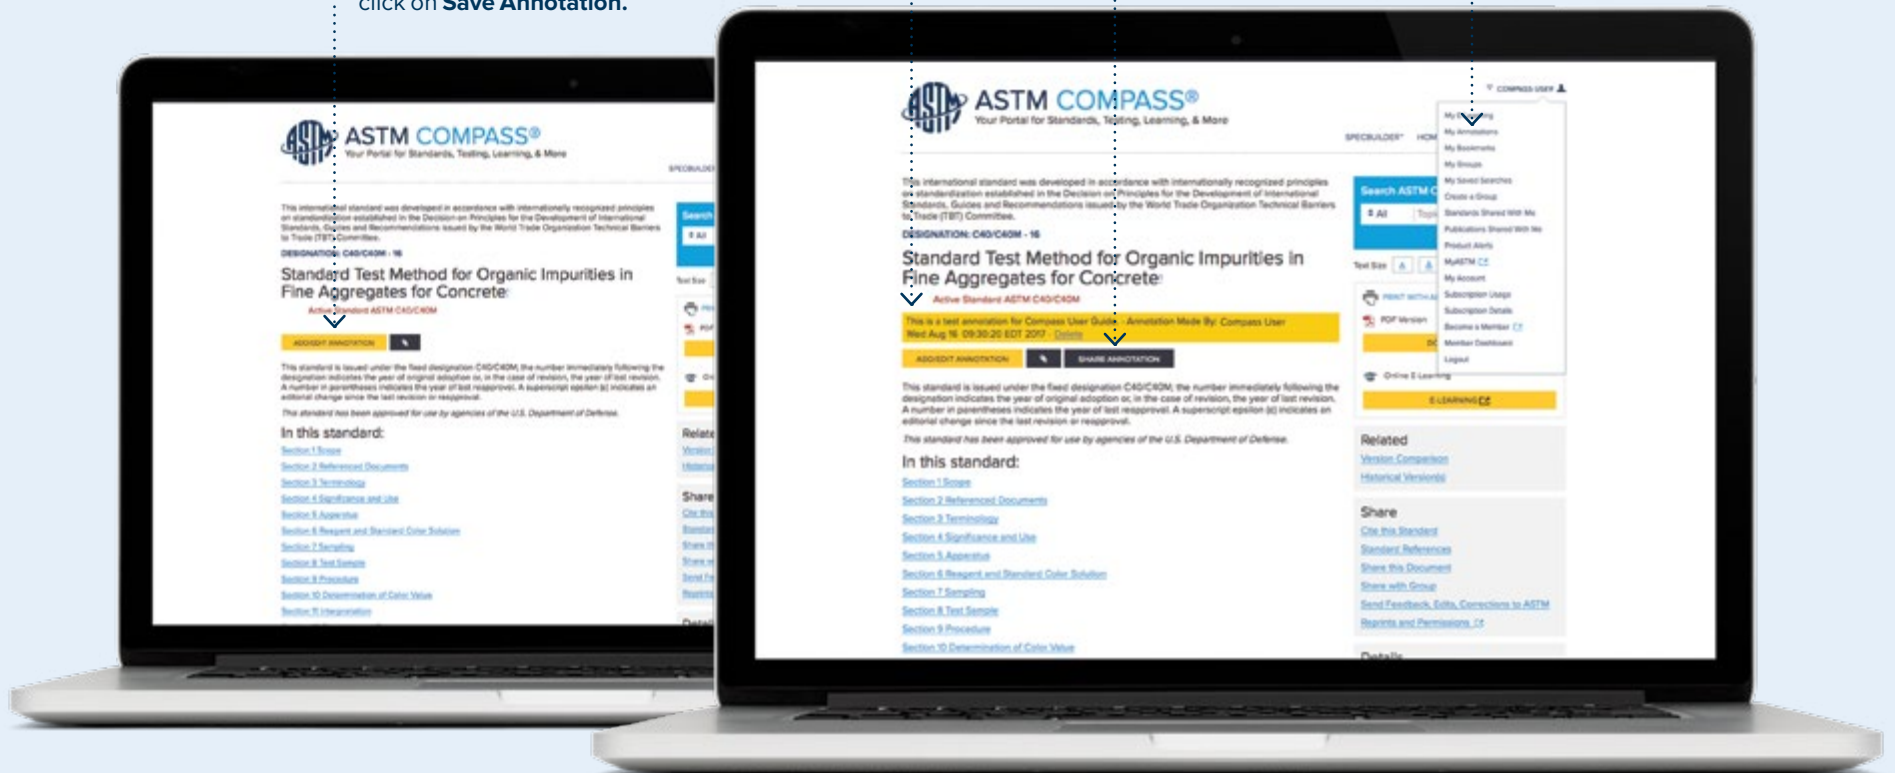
click on **Save Annotation.**

ASTM COMPASS®
Your Portal for Standards, Testing, Learning, & More

SPECBUILDER

This international standard was developed in accordance with internationally recognized principles on standardization established in the Decision on Principles for the Development of International Standards, Guides and Recommendations issued by the World Trade Organization Technical Barriers to Trade (TBT) Committee.

DESIGNATION: C40/C40M - 16

Standard Test Method for Organic Impurities in Fine Aggregates for Concrete

Active Standard ASTM C40/C40M

ADD/EDIT ANNOTATION

This standard is issued under the fixed designation C40/C40M; the number immediately following the designation indicates the year of original adoption or, in the case of revision, the year of last revision. A number in parentheses indicates the year of last reapproval. A superscript epsilon (ε) indicates an editorial change since the last revision or reapproval.

This standard has been approved for use by agencies of the U.S. Department of Defense.

In this standard:
Section 1 Scope
Section 2 Referenced Documents
Section 3 Terminology
Section 4 Significance and Use
Section 5 Apparatus
Section 6 Reagent and Standard Color Solution
Section 7 Sampling
Section 8 Test Sample
Section 9 Procedure
Section 10 Determination of Color Value
Section 11 Interpretation

Search
All
Text Size
Related
Share

ASTM COMPASS®
Your Portal for Standards, Testing, Learning, & More

COMPASS USER
SPECBUILDER HOM

My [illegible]
My Annotations
My Bookmarks
My Groups
My Saved Searches
Create a Group
Standards Shared With Me
Publications Shared With Me
Product Alerts
MyASTM
My Account
Subscription Usage
Subscription Details
Become a Member
Member Dashboard
Logout

This international standard was developed in accordance with internationally recognized principles on standardization established in the Decision on Principles for the Development of International Standards, Guides and Recommendations issued by the World Trade Organization Technical Barriers to Trade (TBT) Committee.

DESIGNATION: C40/C40M - 16

Standard Test Method for Organic Impurities in Fine Aggregates for Concrete

Active Standard ASTM C40/C40M

This is a test annotation for Compass User Guide - Annotation Made By: Compass User
Wed Aug 16 09:30:20 EDT 2017 - Delete

ADD/EDIT ANNOTATION
SHARE ANNOTATION

This standard is issued under the fixed designation C40/C40M; the number immediately following the designation indicates the year of original adoption or, in the case of revision, the year of last revision. A number in parentheses indicates the year of last reapproval. A superscript epsilon (ε) indicates an editorial change since the last revision or reapproval.

This standard has been approved for use by agencies of the U.S. Department of Defense.

In this standard:
Section 1 Scope
Section 2 Referenced Documents
Section 3 Terminology
Section 4 Significance and Use
Section 5 Apparatus
Section 6 Reagent and Standard Color Solution
Section 7 Sampling
Section 8 Test Sample
Section 9 Procedure
Section 10 Determination of Color Value

Search ASTM C
All
Text Size
PRINT WITH A
PDF Version
Online E-Learning
E-LEARNING

Related
Version Comparison
Historical Version(s)

Share
Cite this Standard
Standard References
Share this Document
Share with Group
Send Feedback, Edits, Corrections to ASTM
Reprints and Permissions

Details